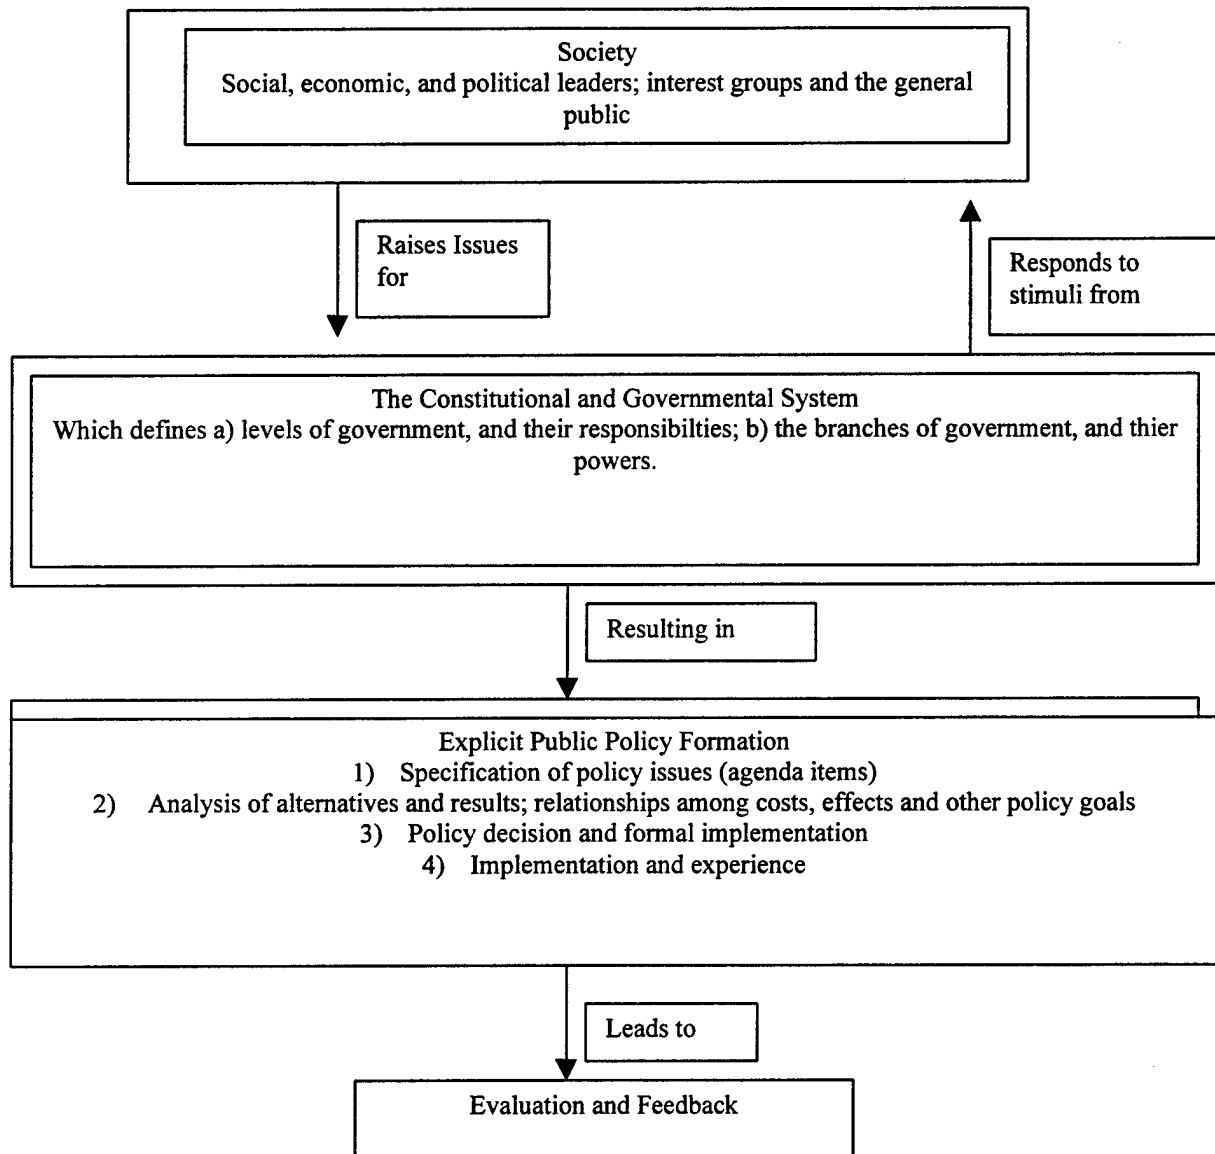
Society
Social, economic, and political leaders; interest groups and the general public

Raises Issues for

Responds to stimuli from

The Constitutional and Governmental System
Which defines a) levels of government, and their responsibilties; b) the branches of government, and thier powers.

Resulting in

Explicit Public Policy Formation
1) Specification of policy issues (agenda items)
2) Analysis of alternatives and results; relationships among costs, effects and other policy goals
3) Policy decision and formal implementation
4) Implementation and experience

Leads to

Evaluation and Feedback